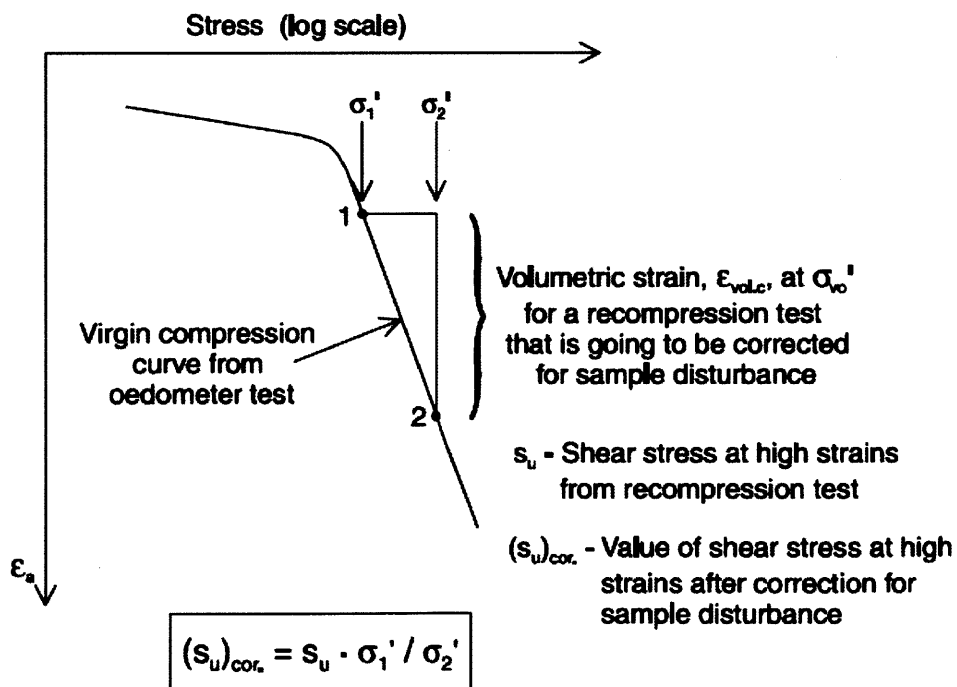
Stress (log scale)

$\sigma_1'$

$\sigma_2'$

1

2

Volumetric strain, $\varepsilon_{vol.c}$, at $\sigma_{vo}'$ for a recompression test that is going to be corrected for sample disturbance

Virgin compression curve from oedometer test

$s_u$ - Shear stress at high strains from recompression test

$(s_u)_{cor.}$ - Value of shear stress at high strains after correction for sample disturbance

$\varepsilon_a$

$(s_u)_{cor.} = s_u \cdot \sigma_1' / \sigma_2'$